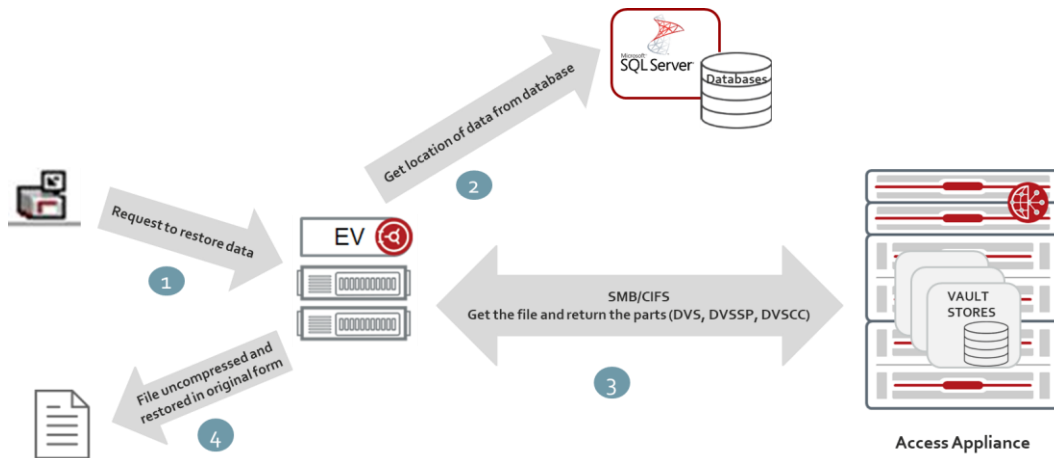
Microsoft
SQL Server

Databases

Get location of data from database

2

Request to restore data

1

EV

SMB/CIFS
Get the file and return the parts (DVS, DVSSP, DVSCC)

3

VAULT STORES

File uncompressed and restored in original form

4

Access Appliance